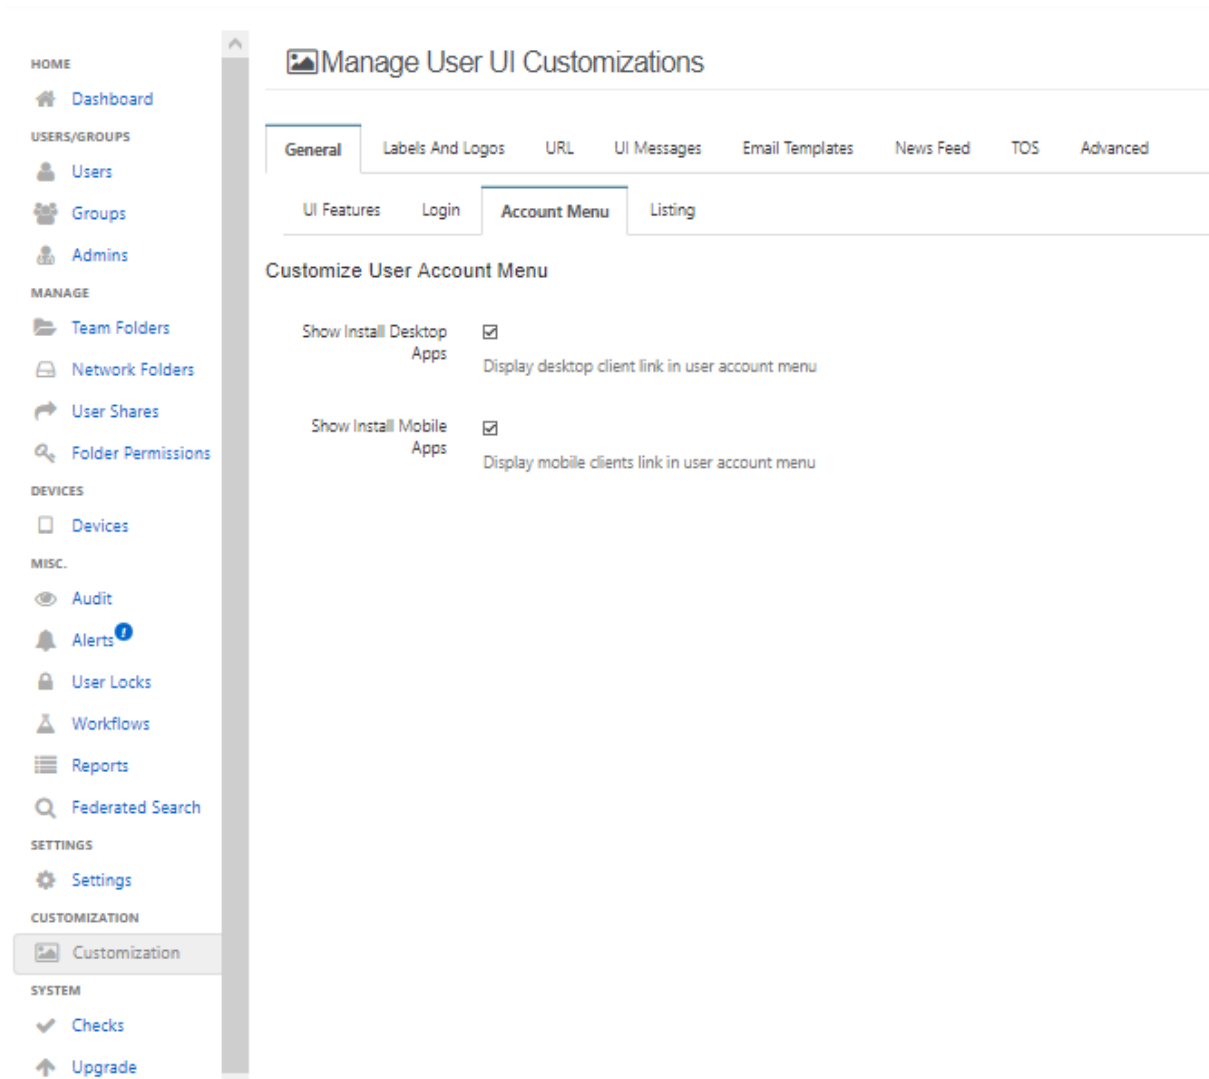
HOME
Dashboard
USERS/GROUPS
Users
Groups
Admins
MANAGE
Team Folders
Network Folders
User Shares
Folder Permissions
DEVICES
Devices
MISC.
Audit
Alerts
User Locks
Workflows
Reports
Federated Search
SETTINGS
Settings
CUSTOMIZATION
Customization
SYSTEM
Checks
Upgrade

Manage User UI Customizations

General | Labels And Logos | URL | UI Messages | Email Templates | News Feed | TOS | Advanced

UI Features | Login | Account Menu | Listing

Customize User Account Menu

Show Install Desktop Apps
Display desktop client link in user account menu

Show Install Mobile Apps
Display mobile clients link in user account menu